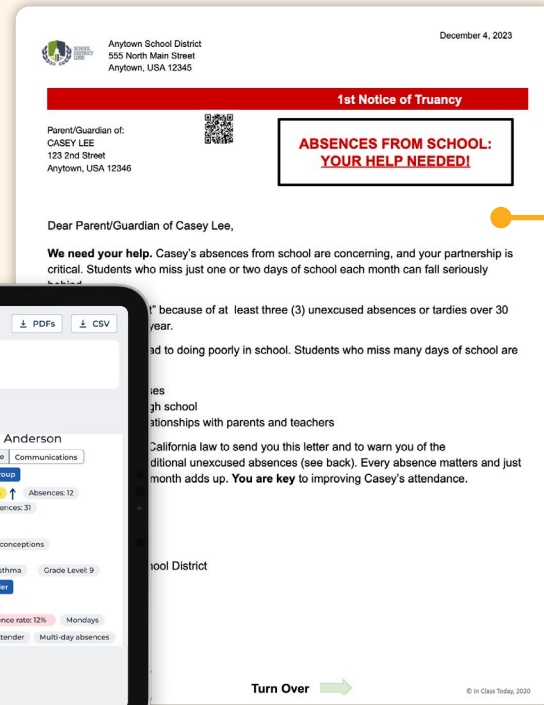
SCHOOL DISTRICT LOGO

Anytown School District
555 North Main Street
Anytown, USA 12345

December 4, 2023

1st Notice of Truancy

Parent/Guardian of:
CASEY LEE
123 2nd Street
Anytown, USA 12346

ABSENCES FROM SCHOOL:
YOUR HELP NEEDED!

Dear Parent/Guardian of Casey Lee,

**We need your help.** Casey's absences from school are concerning, and your partnership is critical. Students who miss just one or two days of school each month can fall seriously behind.

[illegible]t" because of at least three (3) unexcused absences or tardies over 30 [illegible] year.

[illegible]ad to doing poorly in school. Students who miss many days of school are

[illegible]ses
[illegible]gh school
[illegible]ationships with parents and teachers

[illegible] California law to send you this letter and to warn you of the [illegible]ditional unexcused absences (see back). Every absence matters and just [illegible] month adds up. **You are key** to improving Casey's attendance.

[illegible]hool District

Turn Over

© in Class Today, 2020

PDFs
CSV

Anderson
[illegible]e
Communications
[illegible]roup
Absences: 12
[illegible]ences: 31
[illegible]conceptions
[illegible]sthma
Grade Level: 9
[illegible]er
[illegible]nce rate: 12%
Mondays
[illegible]tender
Multi-day absences